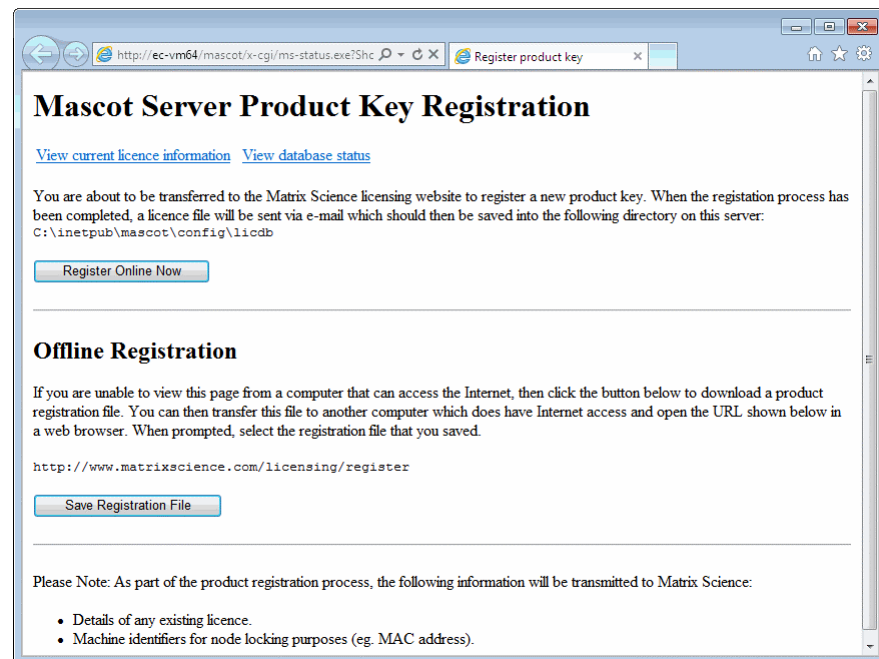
http://ec-vm64/mascot/x-cgi/ms-status.exe?Shc

Register product key

# Mascot Server Product Key Registration

View current licence information View database status

You are about to be transferred to the Matrix Science licensing website to register a new product key. When the registation process has been completed, a licence file will be sent via e-mail which should then be saved into the following directory on this server: C:\inetpub\mascot\config\licdb

Register Online Now

## Offline Registration

If you are unable to view this page from a computer that can access the Internet, then click the button below to download a product registration file. You can then transfer this file to another computer which does have Internet access and open the URL shown below in a web browser. When prompted, select the registration file that you saved.

http://www.matrixscience.com/licensing/register

Save Registration File

Please Note: As part of the product registration process, the following information will be transmitted to Matrix Science:

- Details of any existing licence.
- Machine identifiers for node locking purposes (eg. MAC address).